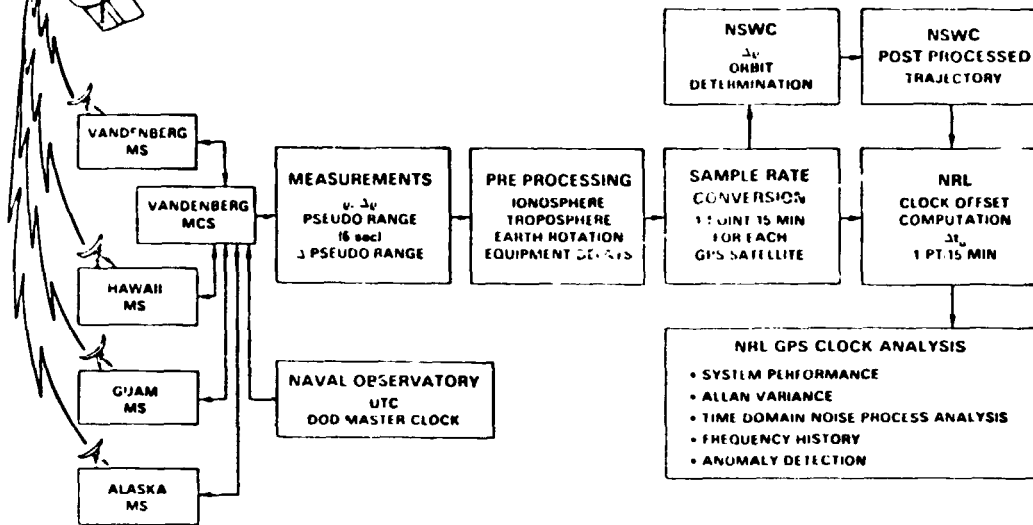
VANDENBERG MS

HAWAII MS

GUAM MS

ALASKA MS

VANDENBERG MCS

MEASUREMENTS
$\rho, \Delta\rho$
PSEUDO RANGE
(6 sec)
$\Delta$ PSEUDO RANGE

PRE PROCESSING
IONOSPHERE
TROPOSPHERE
EARTH ROTATION
EQUIPMENT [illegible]

SAMPLE RATE CONVERSION
1 POINT 15 MIN
FOR EACH
GPS SATELLITE

NSWC
$\Delta\rho$
ORBIT
DETERMINATION

NSWC
POST PROCESSED
TRAJECTORY

NRL
CLOCK OFFSET
COMPUTATION
$\Delta t_u$
1 PT/15 MIN

NAVAL OBSERVATORY
UTC
DOD MASTER CLOCK

NRL GPS CLOCK ANALYSIS
• SYSTEM PERFORMANCE
• ALLAN VARIANCE
• TIME DOMAIN NOISE PROCESS ANALYSIS
• FREQUENCY HISTORY
• ANOMALY DETECTION